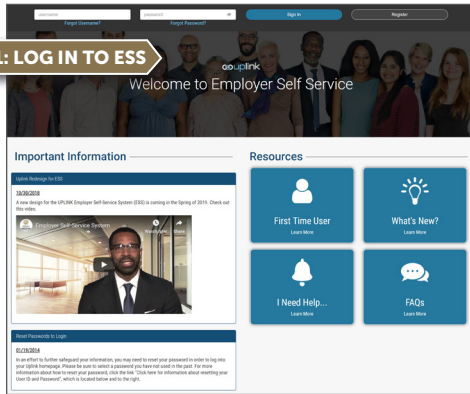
username
Forgot Username?
password
Forgot Password?
Sign In
Register

: LOG IN TO ESS

gouplink
Welcome to Employer Self Service

Important Information

Uplink Redesign for ESS

10/30/2018

A new design for the UPLINK Employer Self-Service System (ESS) is coming in the Spring of 2019. Check out this video.

Employer Self-Service System
Watch later
Share

Reset Passwords to Login

01/19/2014

In an effort to further safeguard your information, you may need to reset your password in order to log into your Uplink homepage. Please be sure to select a password you have not used in the past. For more information about how to reset your password, click the link "Click here for information about resetting your User ID and Password", which is located below and to the right.

Resources

First Time User
Learn More

What's New?
Learn More

I Need Help...
Learn More

FAQs
Learn More